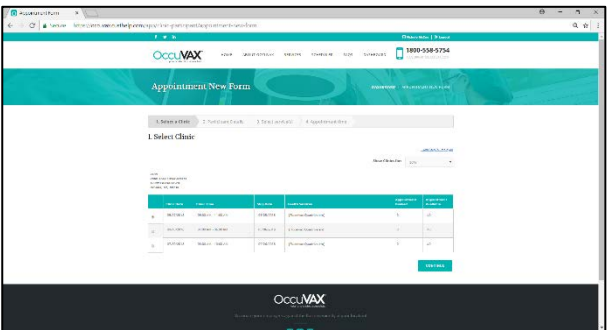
Appointment Form

Secure

OccuVAX

1800-558-5754

Appointment New Form

1. Select a Clinic

2. Select Lines Details

3. Select a Results

4. Appointment Date

1. Select Clinic

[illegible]

Show Clinics For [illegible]

| | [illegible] | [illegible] | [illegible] | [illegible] | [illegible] | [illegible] |
|---|---|---|---|---|---|---|
| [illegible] | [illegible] | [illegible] | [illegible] | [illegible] | 1 | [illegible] |
| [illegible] | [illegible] | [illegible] | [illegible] | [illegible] | 1 | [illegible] |
| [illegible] | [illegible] | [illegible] | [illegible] | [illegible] | 1 | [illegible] |

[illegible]

OccuVAX

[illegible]